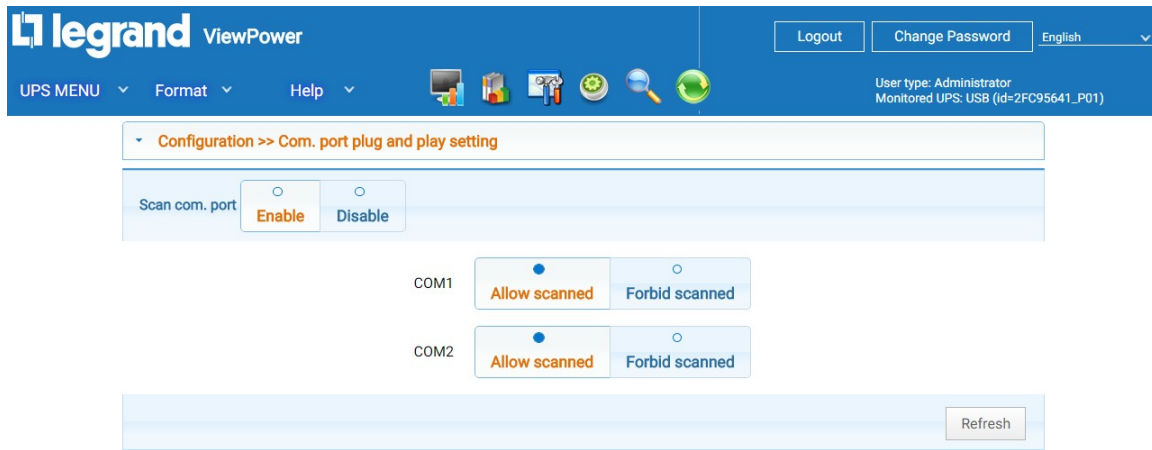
legrand ViewPower

Logout Change Password English

UPS MENU Format Help

User type: Administrator
Monitored UPS: USB (id=2FC95641_P01)

Configuration >> Com. port plug and play setting

Scan com. port Enable Disable

COM1 Allow scanned Forbid scanned

COM2 Allow scanned Forbid scanned

Refresh